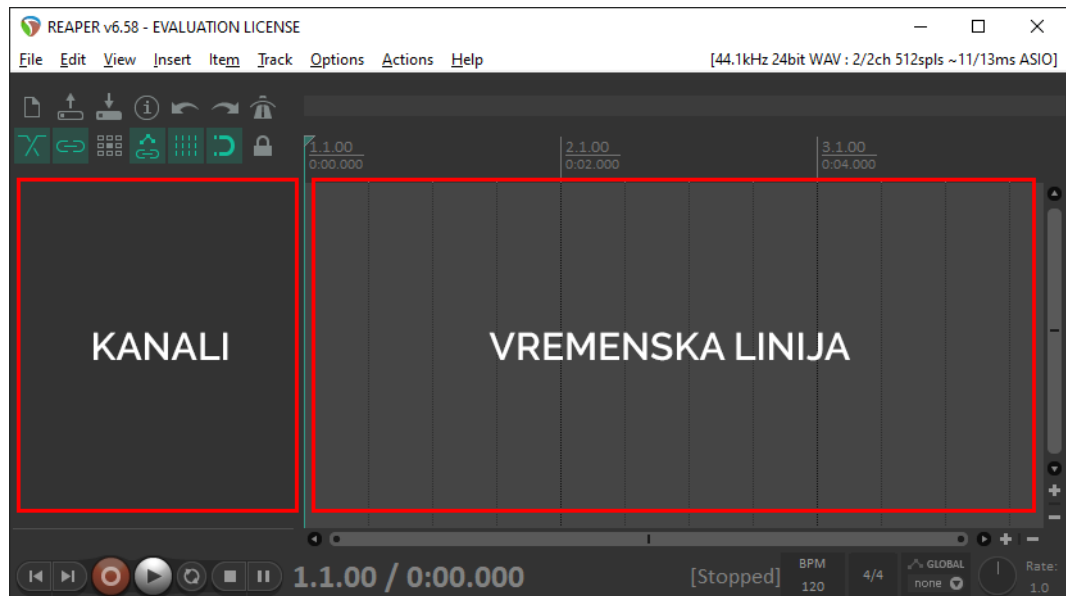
REAPER v6.58 - EVALUATION LICENSE

File Edit View Insert Item Track Options Actions Help

[44.1kHz 24bit WAV : 2/2ch 512spls ~11/13ms ASIO]

1.1.00
0:00.000

2.1.00
0:02.000

3.1.00
0:04.000

KANALI

VREMENSKA LINIJA

1.1.00 / 0:00.000

[Stopped]

BPM
120

4/4

GLOBAL
none

Rate:
1.0